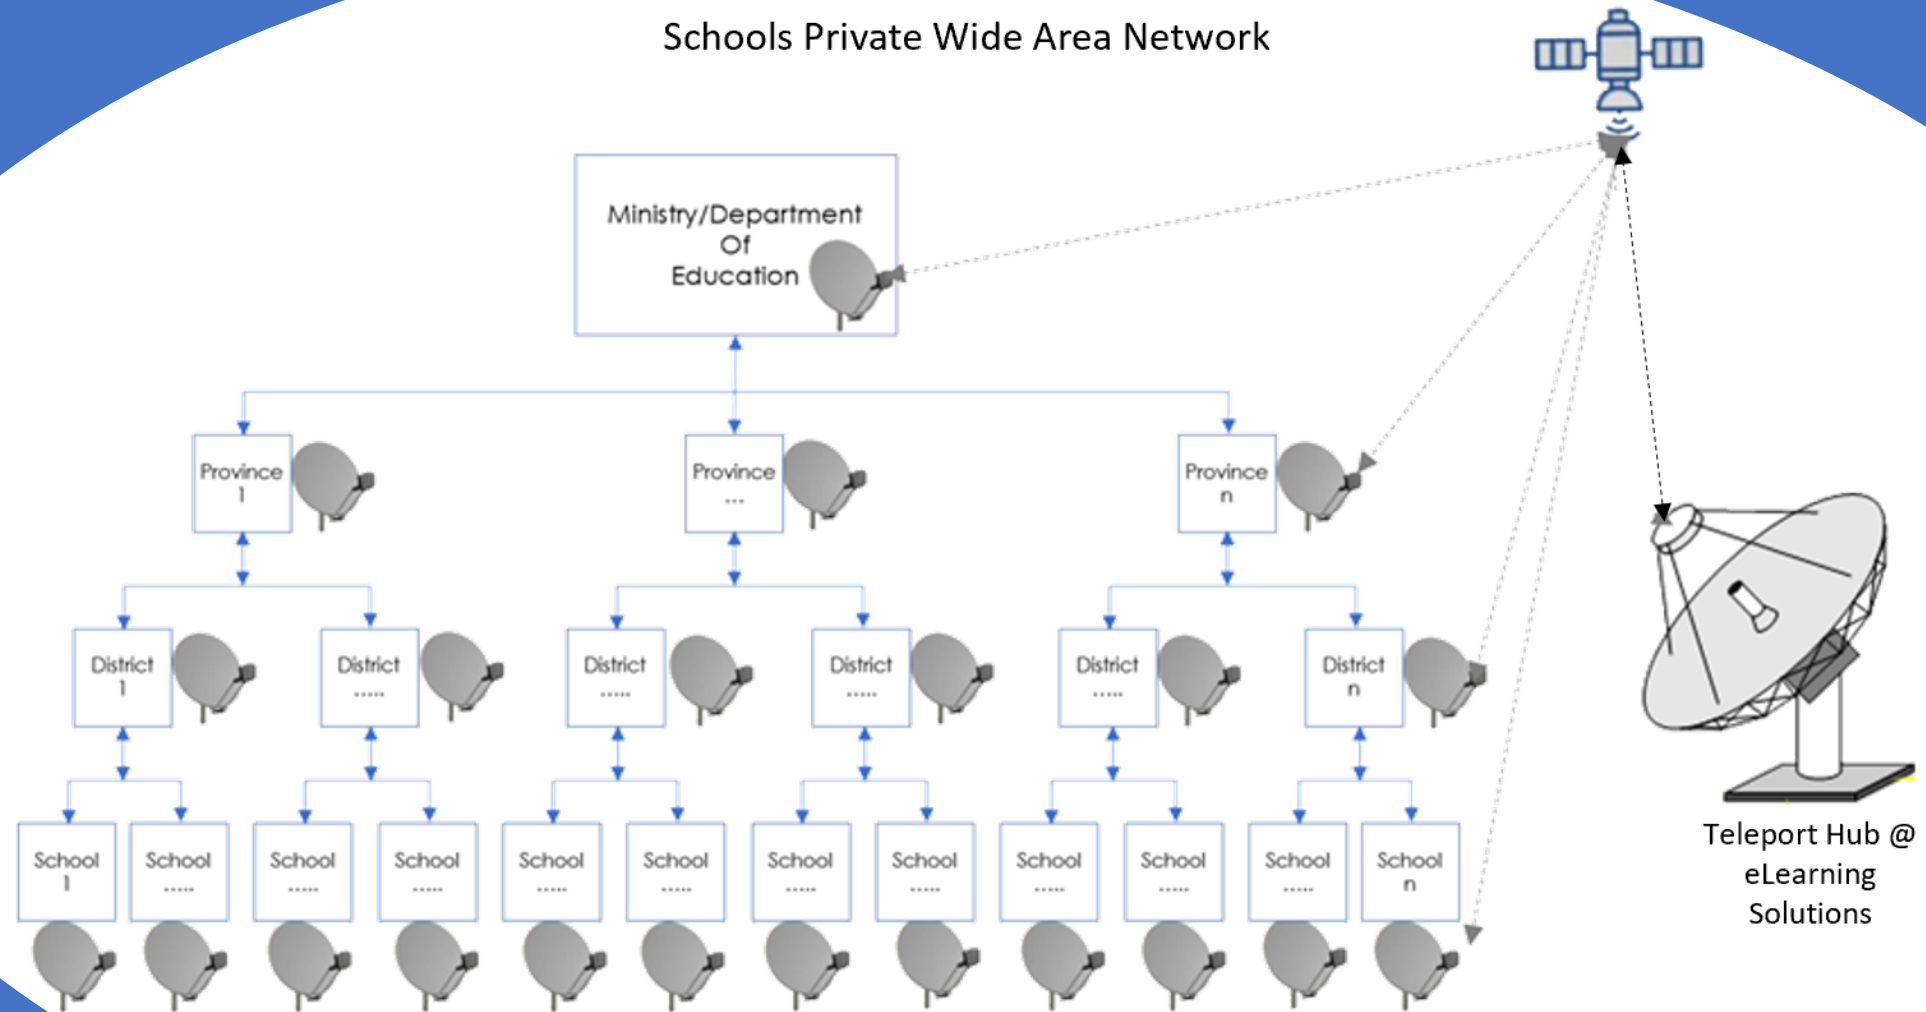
Schools Private Wide Area Network

Ministry/Department Of Education

Province 1

Province ...

Province n

District 1

District .....

District .....

District .....

District .....

District n

School 1

School .....

School .....

School .....

School .....

School .....

School .....

School .....

School .....

School .....

School .....

School n

Teleport Hub @ eLearning Solutions